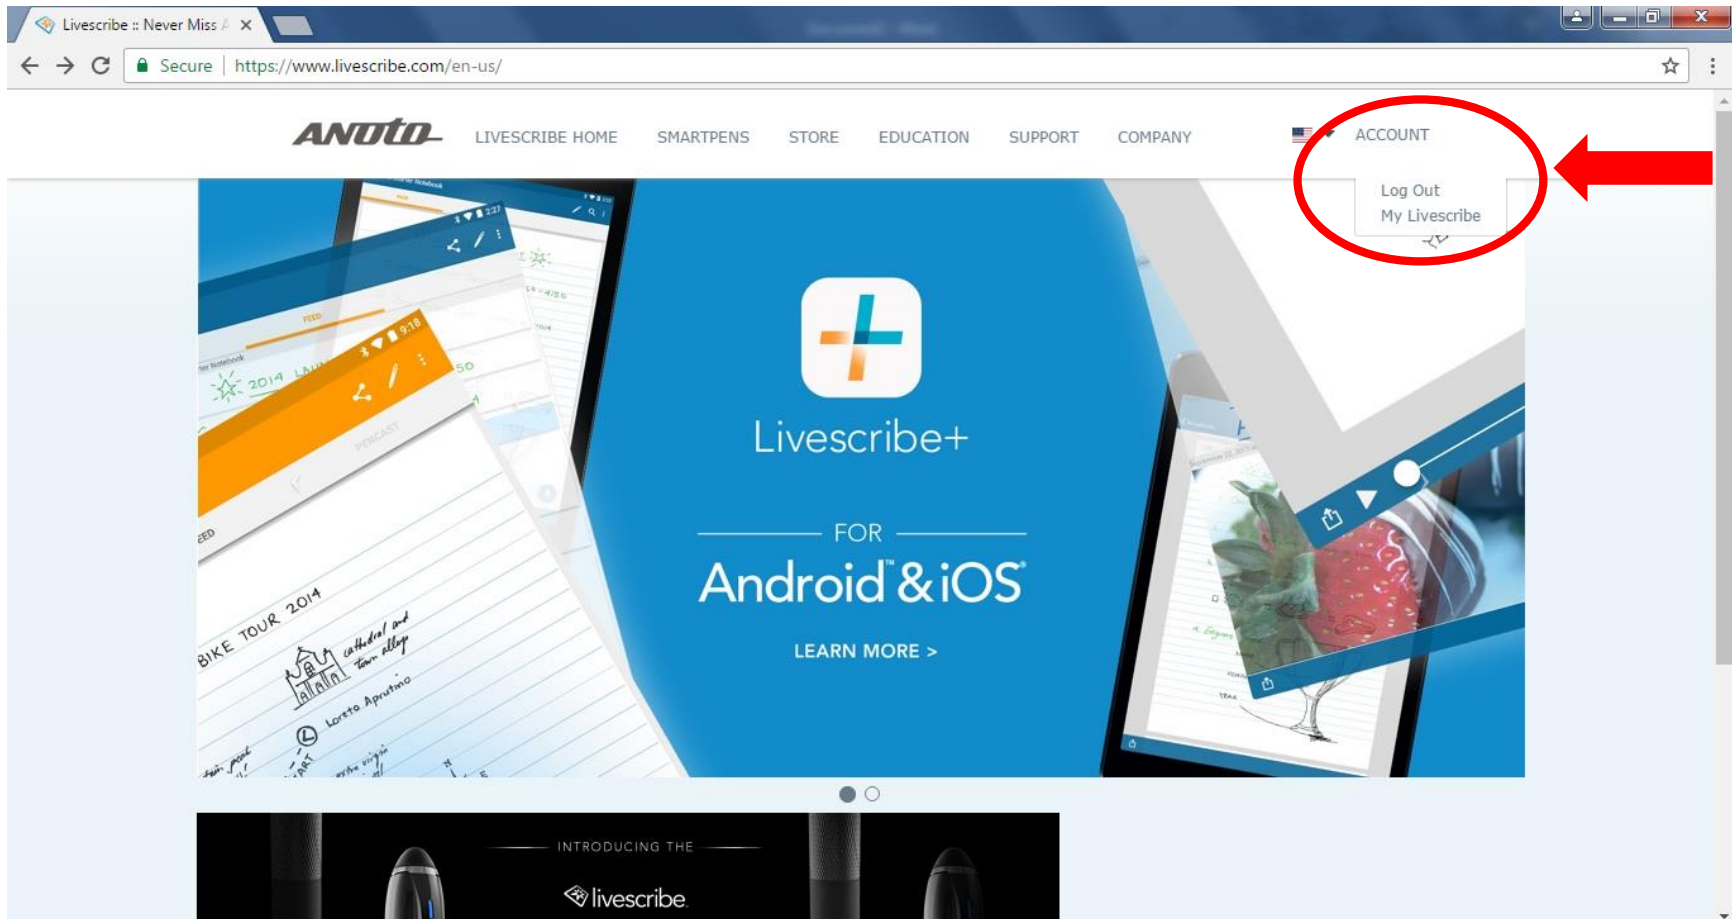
Livescribe :: Never Miss A ×

Secure | https://www.livescribe.com/en-us/

ANOTO LIVESCRIBE HOME SMARTPENS STORE EDUCATION SUPPORT COMPANY ACCOUNT

Log Out
My Livescribe

BIKE TOUR 2014

Loreto Aprutino

Livescribe+

FOR

Android™ & iOS®

LEARN MORE >

INTRODUCING THE

livescribe